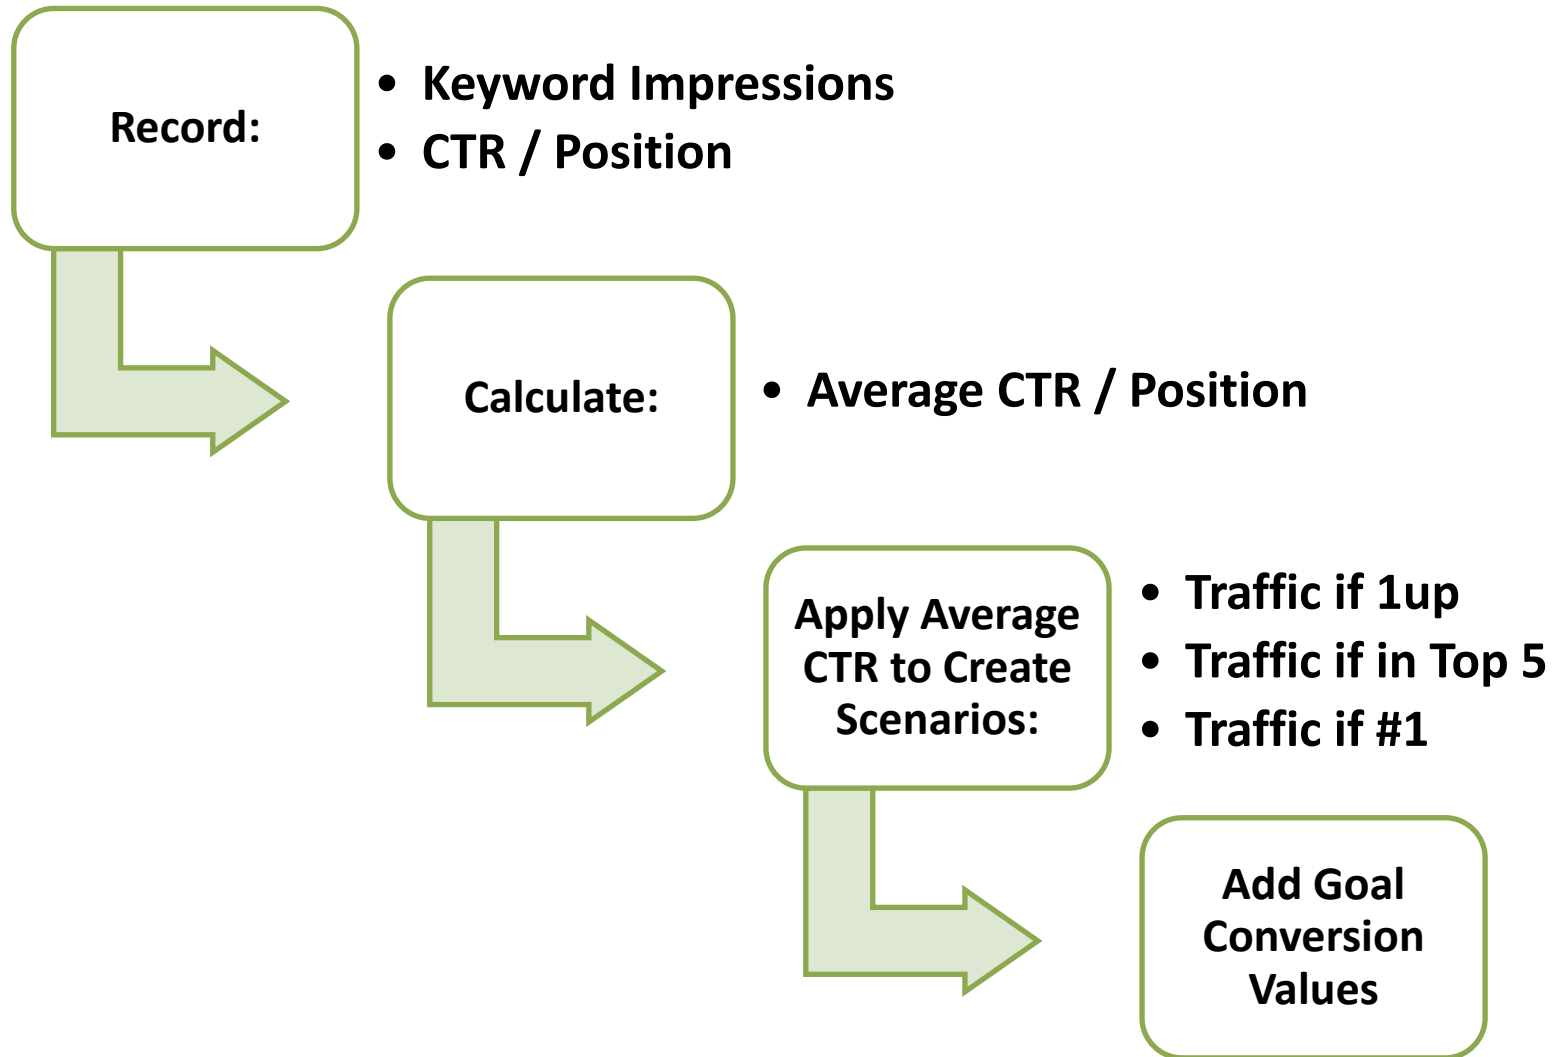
Record:

- Keyword Impressions
- CTR / Position

Calculate:

- Average CTR / Position

Apply Average CTR to Create Scenarios:

- Traffic if 1up
- Traffic if in Top 5
- Traffic if #1

Add Goal Conversion Values